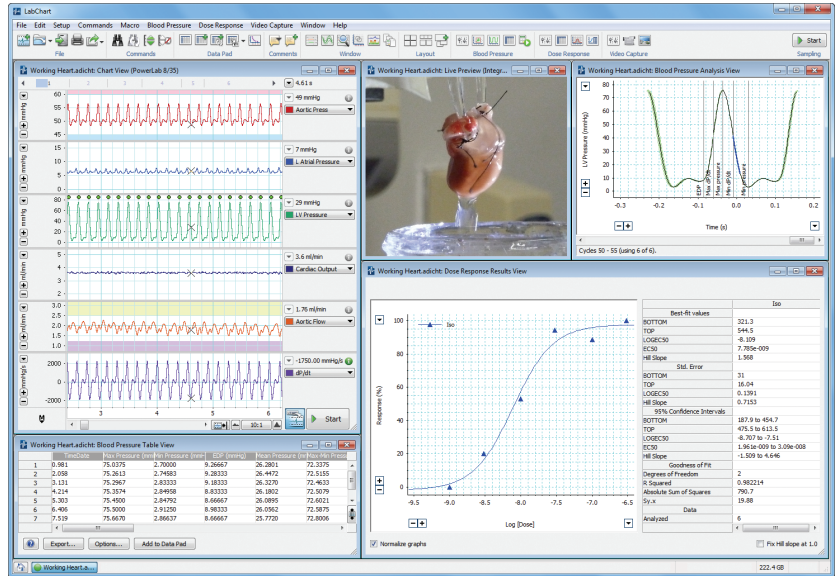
LabChart

File Edit Setup Commands Macro Blood Pressure Dose Response Video Capture Window Help

File Commands Data Pad Comments Window Layout Blood Pressure Dose Response Video Capture Sampling

Start

Working Heart.adicht: Chart View (PowerLab 8/35)

4.61 s

49 mmHg
Aortic Press

7 mmHg
L Atrial Pressure

29 mmHg
LV Pressure

3.6 ml/min
Cardiac Output

1.76 ml/min
Aortic Flow

-1750.00 mmHg/s
dP/dt

mmHg 60 55 50 45
mmHg 15 10 5 0
mmHg 80 60 40 20 0
ml/min 4 3 2
ml/min 3.0 2.5 2.0 1.5 1.0
mmHg/s 2000 0 -2000

3 4 5 6

10:1

Start

Working Heart.adicht: Live Preview (Integr...

Working Heart.adicht: Blood Pressure Analysis View

LV Pressure (mmHg)

EDP Max dP/dt Max pressure Min pressure Min dP/dt

-0.3 -0.2 -0.1 0.0 0.1 0.2
Time (s)

Cycles 50 - 55 (using 6 of 6).

Working Heart.adicht: Dose Response Results View

Iso

Response (%)
100 80 60 40 20 0

-9.5 -9.0 -8.5 -8.0 -7.5 -7.0 -6.5
Log [Dose]

| | Iso |
|---|---|
| Best-fit values | |
| BOTTOM | 321.3 |
| TOP | 544.5 |
| LOGEC50 | -8.109 |
| EC50 | 7.785e-009 |
| Hill Slope | 1.568 |
| Std. Error | |
| BOTTOM | 31 |
| TOP | 16.04 |
| LOGEC50 | 0.1391 |
| Hill Slope | 0.7153 |
| 95% Confidence Intervals | |
| BOTTOM | 187.9 to 454.7 |
| TOP | 475.5 to 613.5 |
| LOGEC50 | -8.707 to -7.51 |
| EC50 | 1.961e-009 to 3.09e-008 |
| Hill Slope | -1.509 to 4.646 |
| Goodness of Fit | |
| Degrees of Freedom | 2 |
| R Squared | 0.982214 |
| Absolute Sum of Squares | 790.7 |
| Sy.x | 19.88 |
| Data | |
| Analyzed | 6 |

Normalize graphs

Fix Hill slope at 1.0

Working Heart.adicht: Blood Pressure Table View

| | TimeDate | Max Pressure (mm | Min Pressure (mm | EDP (mmHg) | Mean Pressure (mm | Max-Min Pressu |
|---|---|---|---|---|---|---|
| 1 | 0.981 | 75.0375 | 2.70000 | 9.26667 | 26.2801 | 72.3375 |
| 2 | 2.058 | 75.2613 | 2.74583 | 9.28333 | 26.4472 | 72.5155 |
| 3 | 3.131 | 75.2967 | 2.83333 | 9.18333 | 26.3270 | 72.4634 |
| 4 | 4.214 | 75.3574 | 2.84958 | 8.83333 | 26.1802 | 72.5079 |
| 5 | 5.303 | 75.4500 | 2.84792 | 8.66667 | 26.0895 | 72.6021 |
| 6 | 6.406 | 75.5000 | 2.91250 | 8.98333 | 26.0562 | 72.5875 |
| 7 | 7.519 | 75.6670 | 2.86637 | 8.66667 | 25.7720 | 72.8006 |

Export... Options... Add to Data Pad

Working Heart.a...

222.4 GB